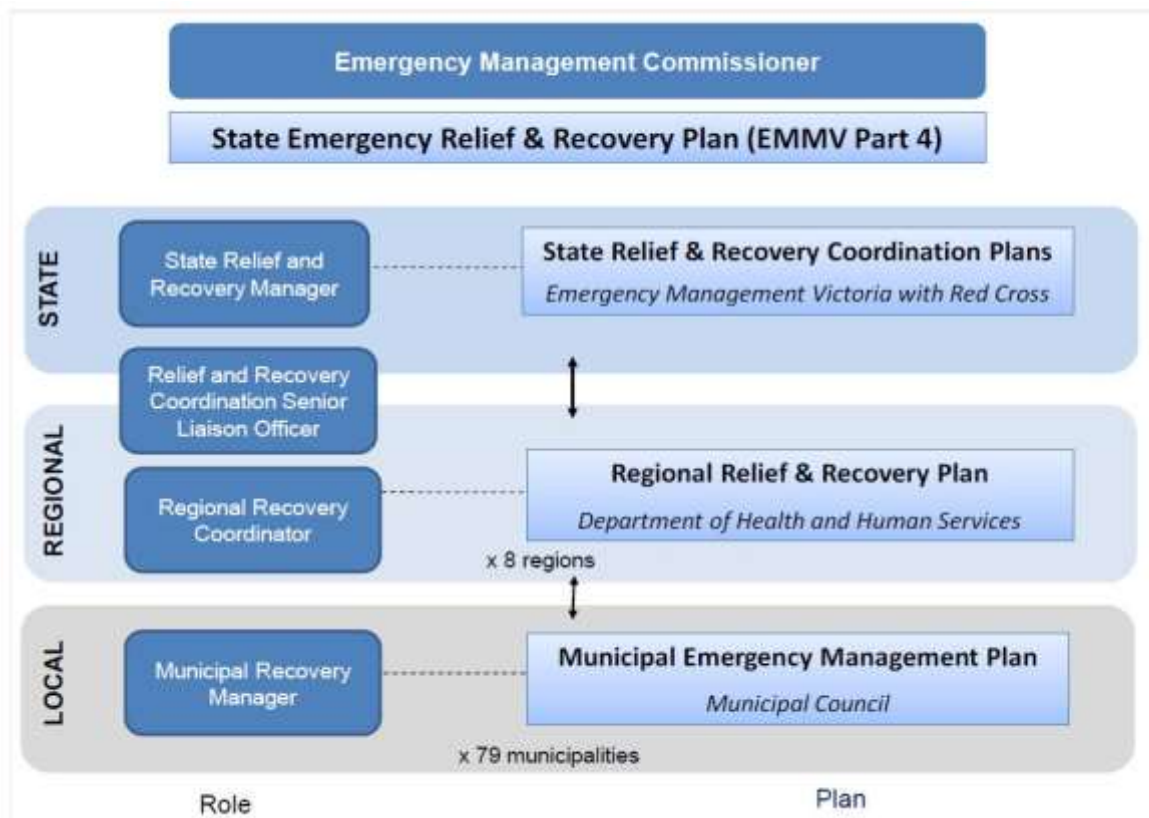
Emergency Management Commissioner

State Emergency Relief & Recovery Plan (EMMV Part 4)

STATE

State Relief and Recovery Manager

State Relief & Recovery Coordination Plans
Emergency Management Victoria with Red Cross

Relief and Recovery Coordination Senior Liaison Officer

REGIONAL

Regional Recovery Coordinator

Regional Relief & Recovery Plan
Department of Health and Human Services

x 8 regions

LOCAL

Municipal Recovery Manager

Municipal Emergency Management Plan
Municipal Council

x 79 municipalities

Role

Plan